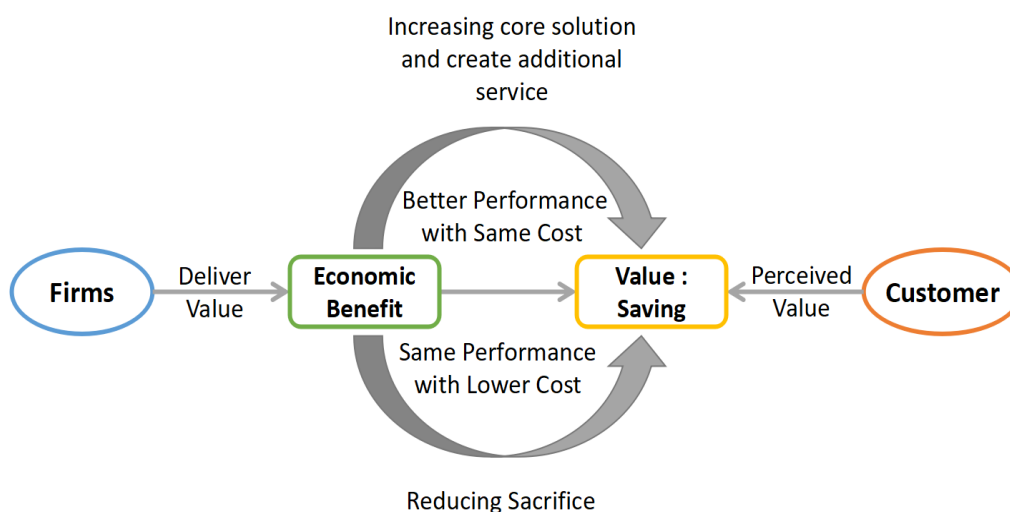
Increasing core solution and create additional service

Better Performance with Same Cost

Firms

Deliver Value

Economic Benefit

Value : Saving

Perceived Value

Customer

Same Performance with Lower Cost

Reducing Sacrifice